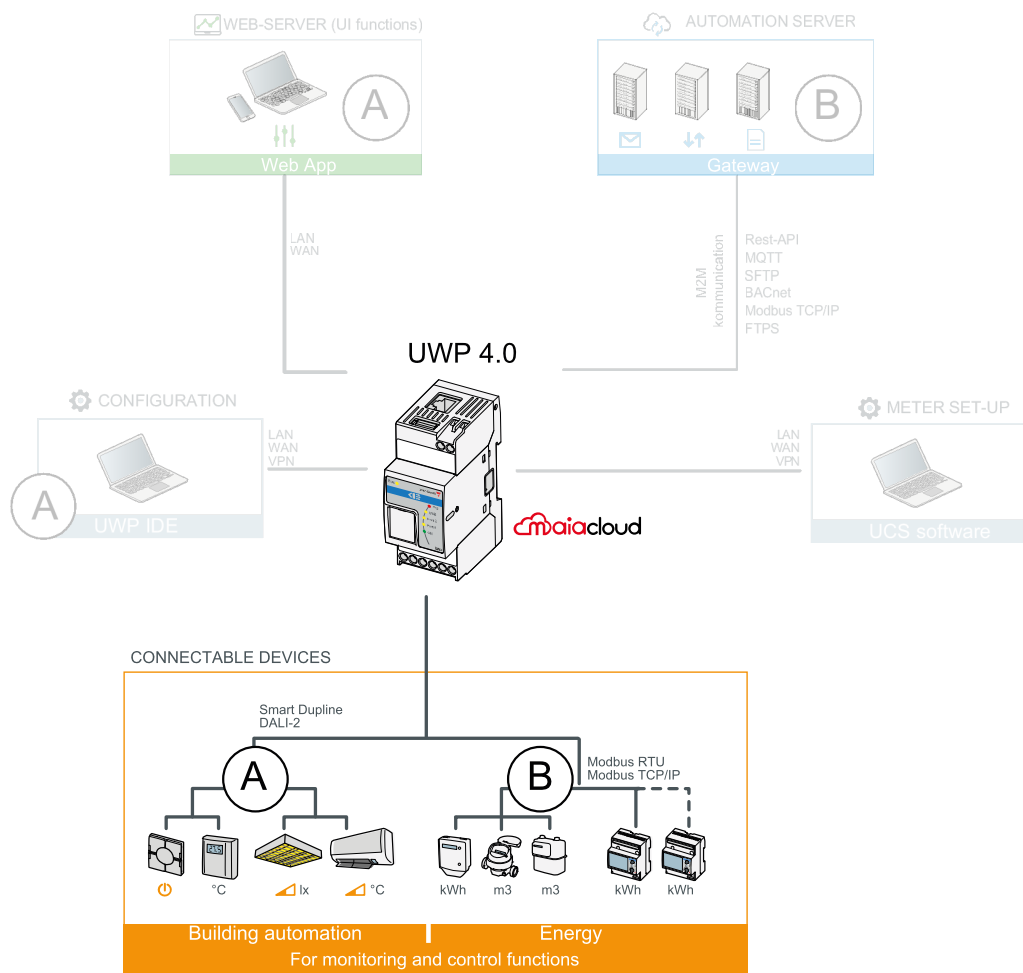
WEB-SERVER (UI functions)

A

Web App

AUTOMATION SERVER

B

Gateway

LAN
WAN

M2M
kommunication

Rest-API
MQTT
SFTP
BACnet
Modbus TCP/IP
FTPS

UWP 4.0

CONFIGURATION

LAN
WAN
VPN

A

UWP IDE

maiacloud

METER SET-UP

LAN
WAN
VPN

UCS software

CONNECTABLE DEVICES

Smart Dupline
DALI-2

A

B

Modbus RTU
Modbus TCP/IP

°C

lx

°C

kWh

m3

m3

kWh

kWh

Building automation

Energy

For monitoring and control functions